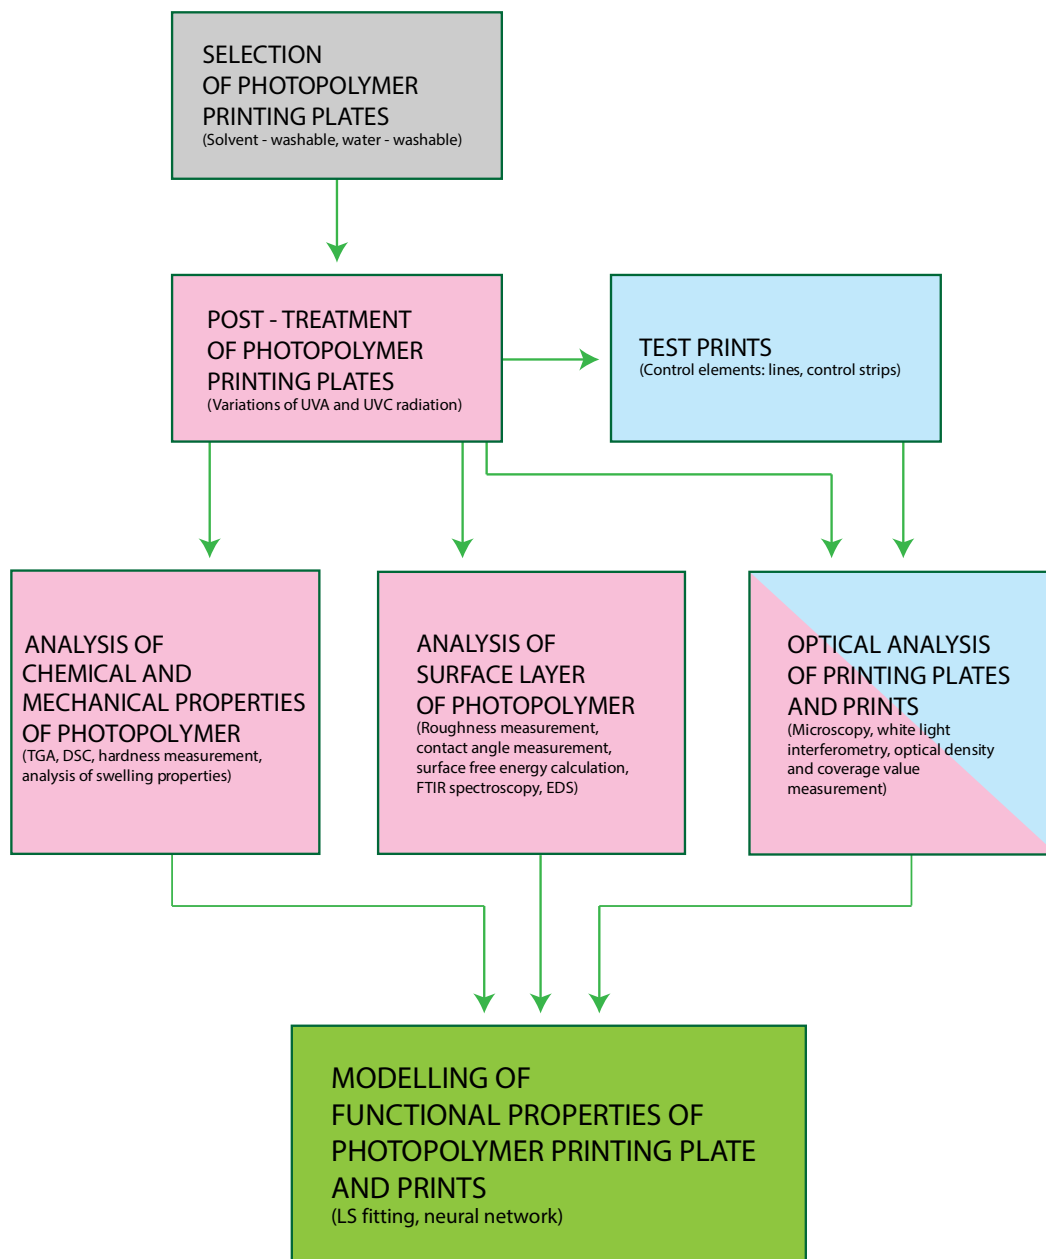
SELECTION OF PHOTOPOLYMER PRINTING PLATES
(Solvent - washable, water - washable)

POST - TREATMENT OF PHOTOPOLYMER PRINTING PLATES
(Variations of UVA and UVC radiation)

TEST PRINTS
(Control elements: lines, control strips)

ANALYSIS OF CHEMICAL AND MECHANICAL PROPERTIES OF PHOTOPOLYMER
(TGA, DSC, hardness measurement, analysis of swelling properties)

ANALYSIS OF SURFACE LAYER OF PHOTOPOLYMER
(Roughness measurement, contact angle measurement, surface free energy calculation, FTIR spectroscopy, EDS)

OPTICAL ANALYSIS OF PRINTING PLATES AND PRINTS
(Microscopy, white light interferometry, optical density and coverage value measurement)

MODELLING OF FUNCTIONAL PROPERTIES OF PHOTOPOLYMER PRINTING PLATE AND PRINTS
(LS fitting, neural network)